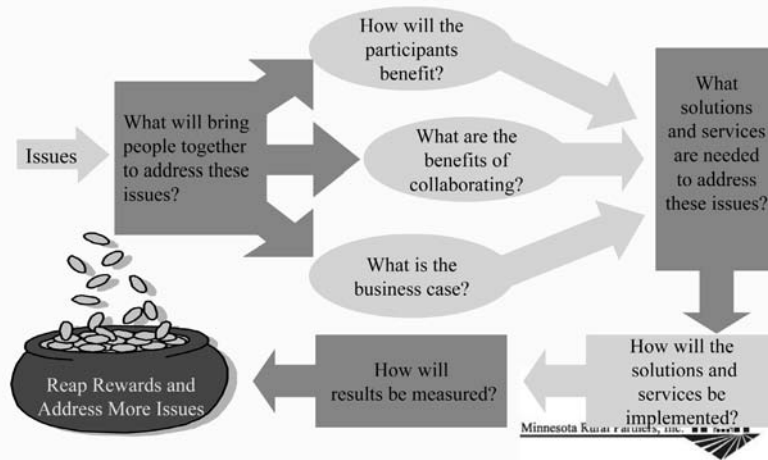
Issues

What will bring people together to address these issues?

How will the participants benefit?

What are the benefits of collaborating?

What is the business case?

What solutions and services are needed to address these issues?

How will the solutions and services be implemented?

How will results be measured?

Reap Rewards and Address More Issues

Minnesota Rural Partners, Inc.